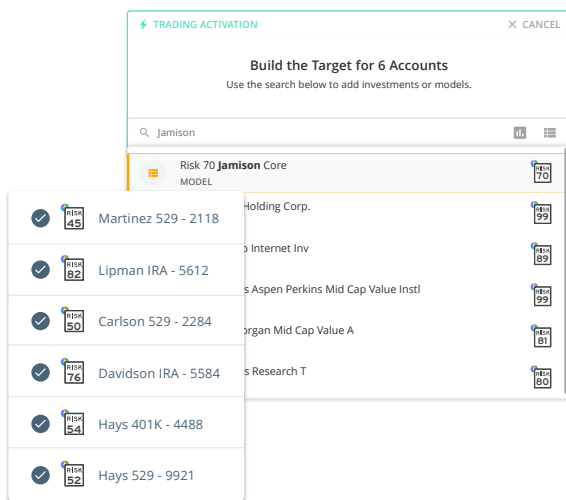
TRADING ACTIVATION
× CANCEL

Build the Target for 6 Accounts
Use the search below to add investments or models.

Jamison

Risk 70 Jamison Core
MODEL
RISK 70

Holding Corp.
RISK 99

Internet Inv
RISK 89

s Aspen Perkins Mid Cap Value Instl
RISK 99

organ Mid Cap Value A
RISK 81

s Research T
RISK 80

RISK 45 Martinez 529 - 2118
RISK 82 Lipman IRA - 5612
RISK 50 Carlson 529 - 2284
RISK 76 Davidson IRA - 5584
RISK 54 Hays 401K - 4488
RISK 52 Hays 529 - 9921